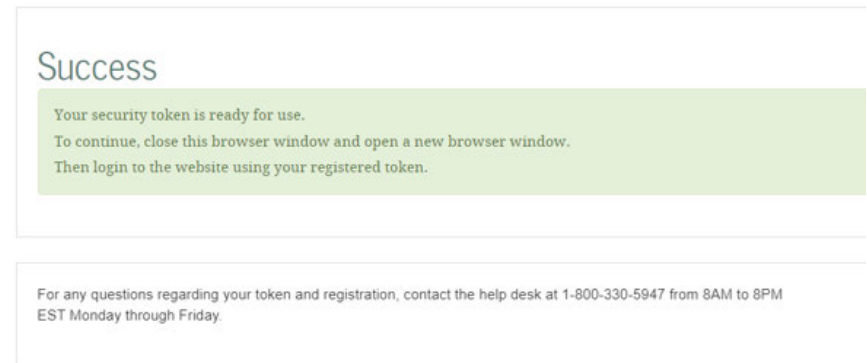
Success

Your security token is ready for use.
To continue, close this browser window and open a new browser window.
Then login to the website using your registered token.

For any questions regarding your token and registration, contact the help desk at 1-800-330-5947 from 8AM to 8PM EST Monday through Friday.